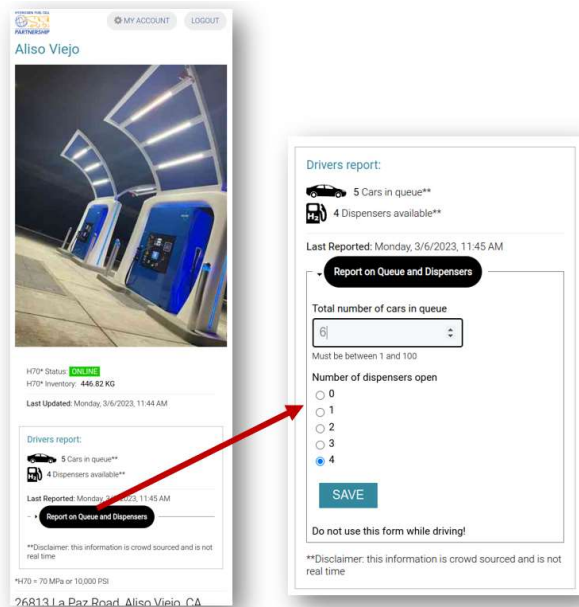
HYDROGEN FUEL CELL
PARTNERSHIP

MY ACCOUNT
LOGOUT

Aliso Viejo

H70* Status: ONLINE
H70* Inventory: 446.82 KG

Last Updated: Monday, 3/6/2023, 11:44 AM

Drivers report:
5 Cars in queue**
4 Dispensers available**

Last Reported: Monday, 3/6/2023, 11:45 AM

Report on Queue and Dispensers

**Disclaimer: this information is crowd sourced and is not real time

*H70 = 70 MPa or 10,000 PSI

26813 La Paz Road, Aliso Viejo, CA

Drivers report:
5 Cars in queue**
4 Dispensers available**

Last Reported: Monday, 3/6/2023, 11:45 AM

Report on Queue and Dispensers

Total number of cars in queue
6
Must be between 1 and 100

Number of dispensers open
0
1
2
3
4

SAVE

Do not use this form while driving!

**Disclaimer: this information is crowd sourced and is not real time